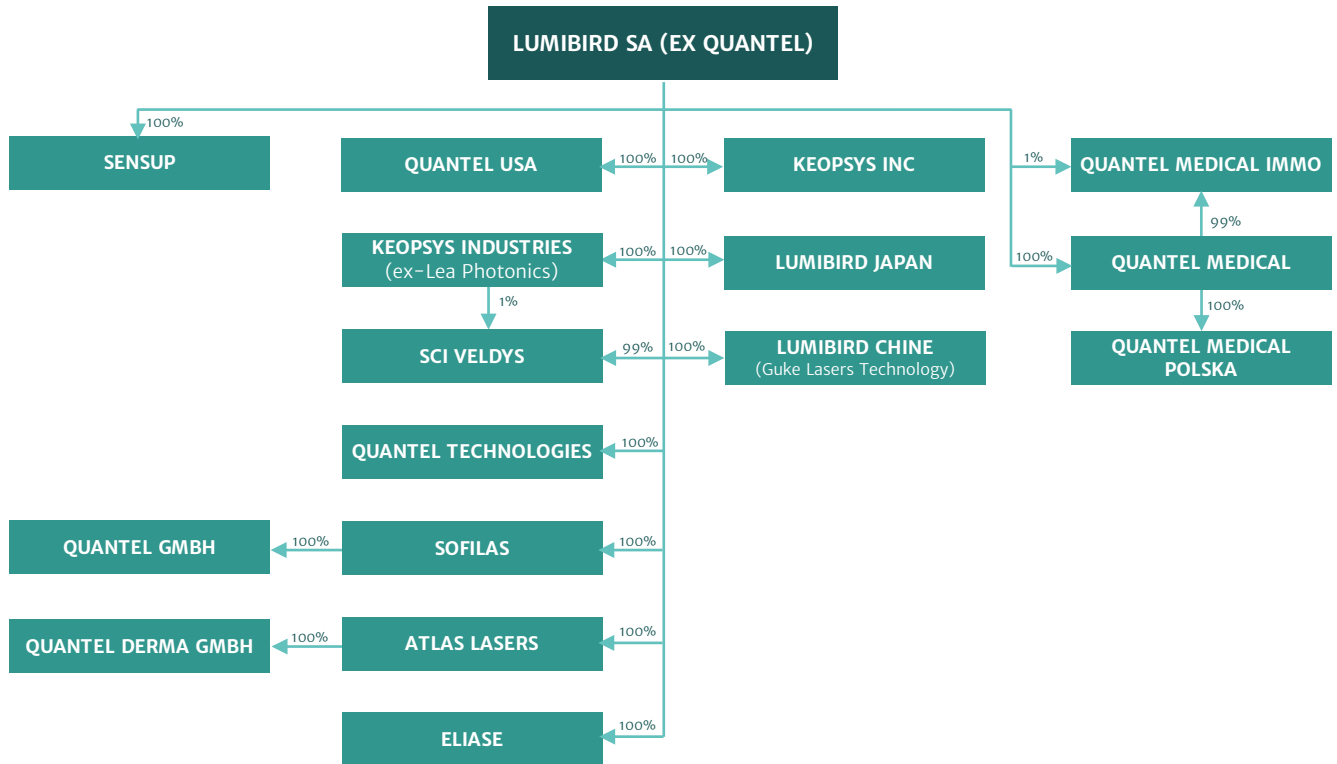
LUMIBIRD SA (EX QUANTEL)

100%
SENSUP

QUANTEL USA
100%
100%
KEOPSYS INC

1%
QUANTEL MEDICAL IMMO

KEOPSYS INDUSTRIES
(ex-Lea Photonics)
100%
100%
LUMIBIRD JAPAN

99%
100%
QUANTEL MEDICAL

1%

SCI VELDYS
99%
100%
LUMIBIRD CHINE
(Guke Lasers Technology)

100%
QUANTEL MEDICAL POLSKA

QUANTEL TECHNOLOGIES
100%

QUANTEL GMBH
100%
SOFILAS
100%

QUANTEL DERMA GMBH
100%
ATLAS LASERS
100%

ELIASE
100%